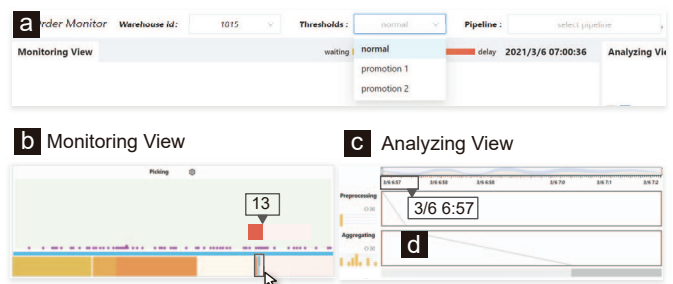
a rder Monitor Warehouse id : 1015 Thresholds : normal Pipeline : select pipeline

Monitoring View waiting delay 2021/3/6 07:00:36 Analyzing Vi

normal
promotion 1
promotion 2

b Monitoring View

Picking

13

c Analyzing View

3/6 6:57 3/6 6:58 3/6 6:59 3/6 7:0 3/6 7:1 3/6 7:2

Preprocessing

0:00

3/6 6:57

Aggregating

0:00

d